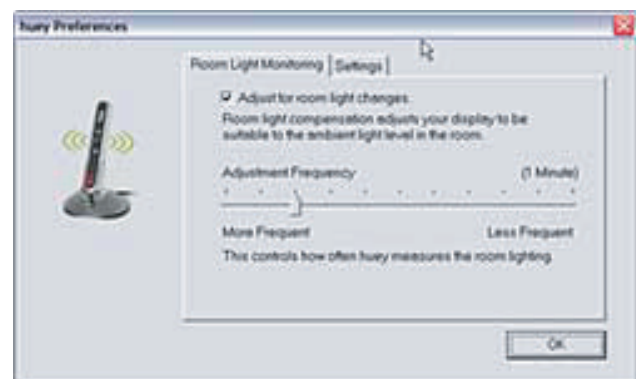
huey Preferences

Room Light Monitoring | Settings

☑ Adjust for room light changes

Room light compensation adjusts your display to be suitable to the ambient light level in the room.

Adjustment Frequency (1 Minute)

More Frequent Less Frequent

This controls how often huey measures the room lighting.

OK